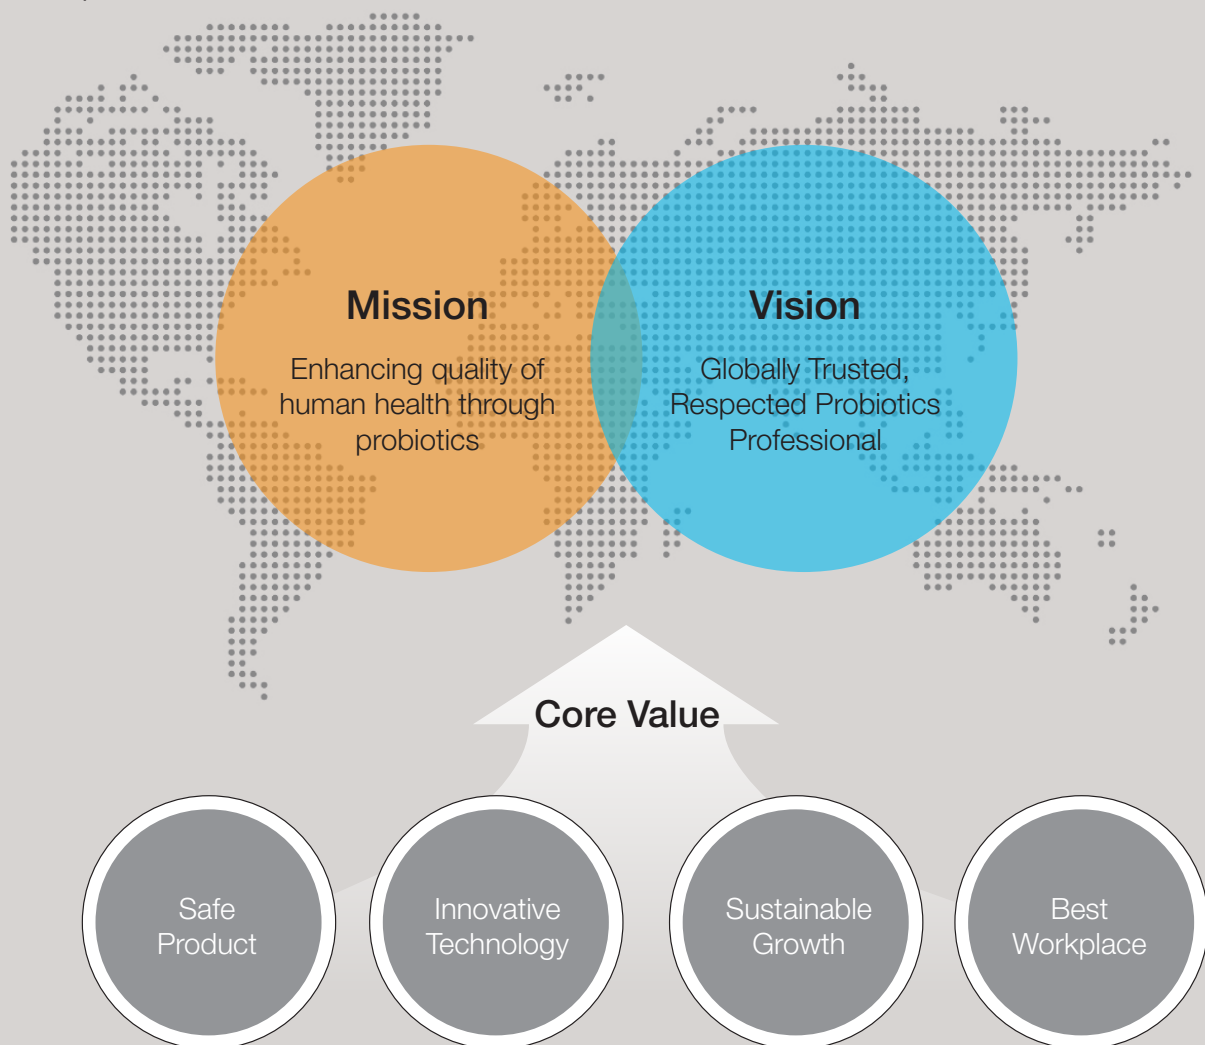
Mission

Enhancing quality of human health through probiotics

Vision

Globally Trusted, Respected Probiotics Professional

Core Value

Safe Product

Innovative Technology

Sustainable Growth

Best Workplace